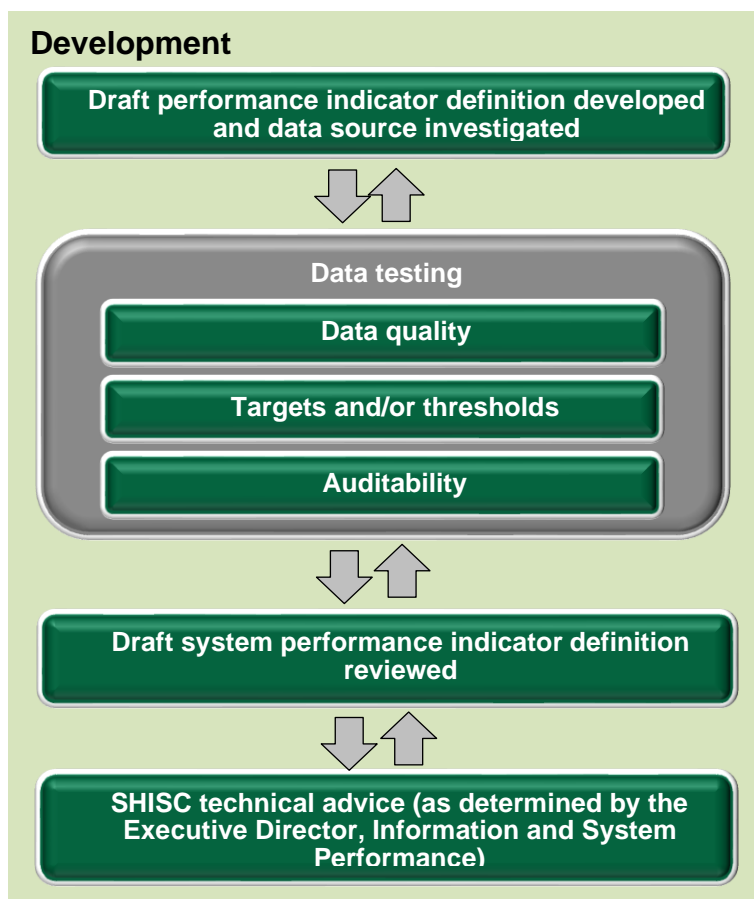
Development

Draft performance indicator definition developed and data source investigated

Data testing

Data quality

Targets and/or thresholds

Auditability

Draft system performance indicator definition reviewed

SHISC technical advice (as determined by the Executive Director, Information and System Performance)